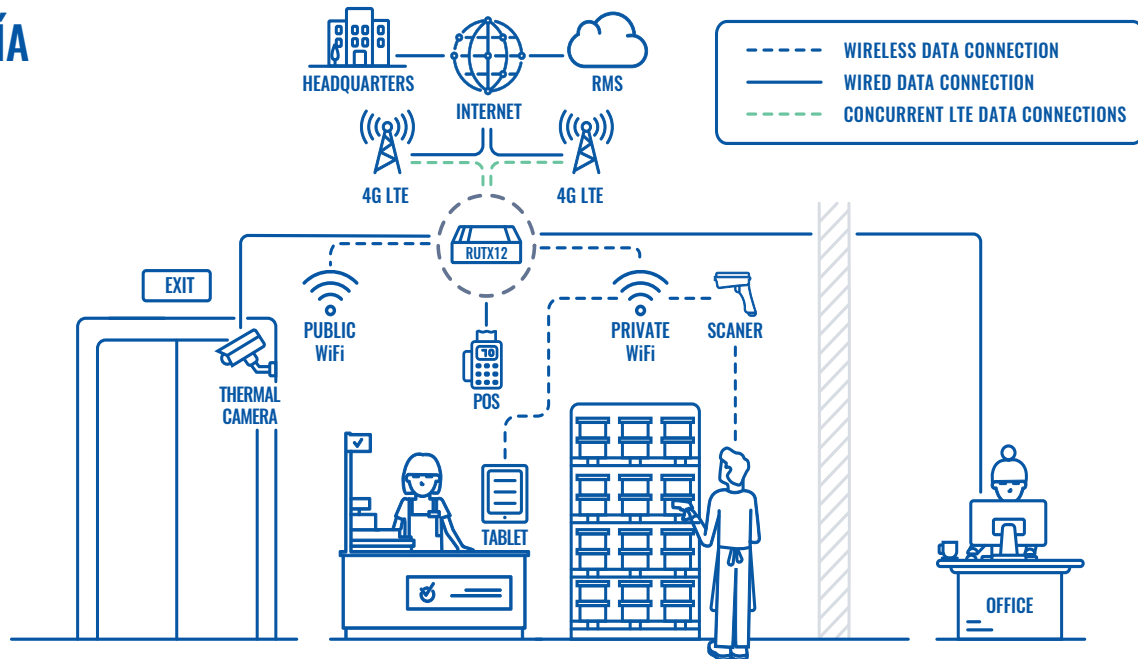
ÍA

HEADQUARTERS
INTERNET
RMS

WIRELESS DATA CONNECTION
WIRED DATA CONNECTION
CONCURRENT LTE DATA CONNECTIONS

4G LTE
4G LTE

RUTX12

EXIT

PUBLIC WiFi

PRIVATE WiFi

SCANER

THERMAL CAMERA

POS

10

TABLET

OFFICE